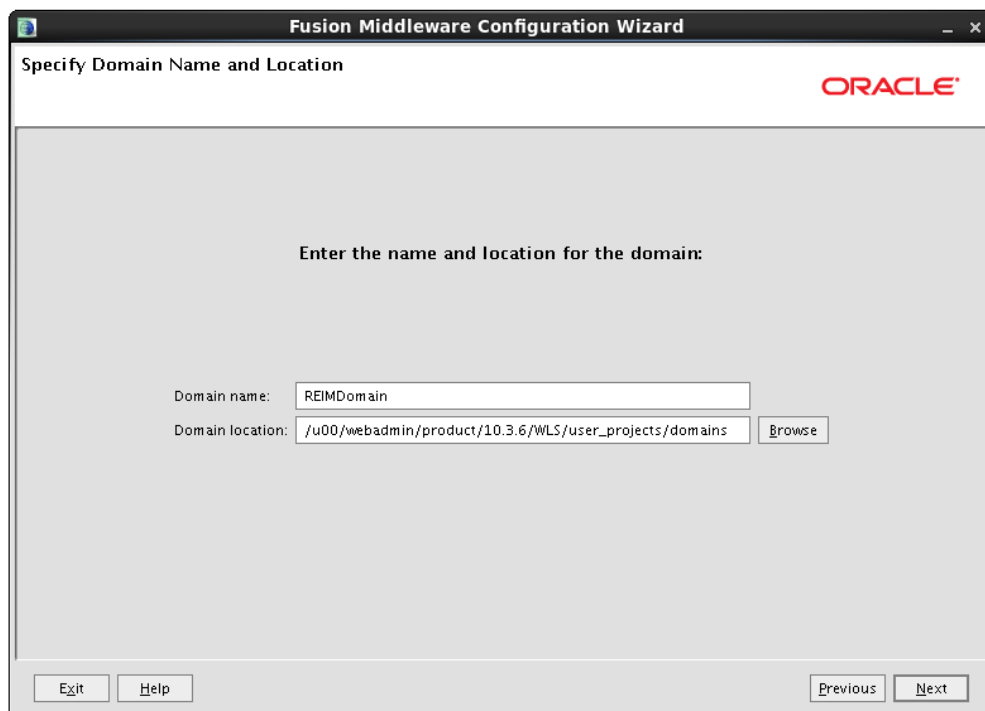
Fusion Middleware Configuration Wizard

Specify Domain Name and Location

ORACLE

Enter the name and location for the domain:

Domain name: REIMDomain

Domain location: /u00/webadmin/product/10.3.6/WLS/user_projects/domains Browse

Exit Help Previous Next